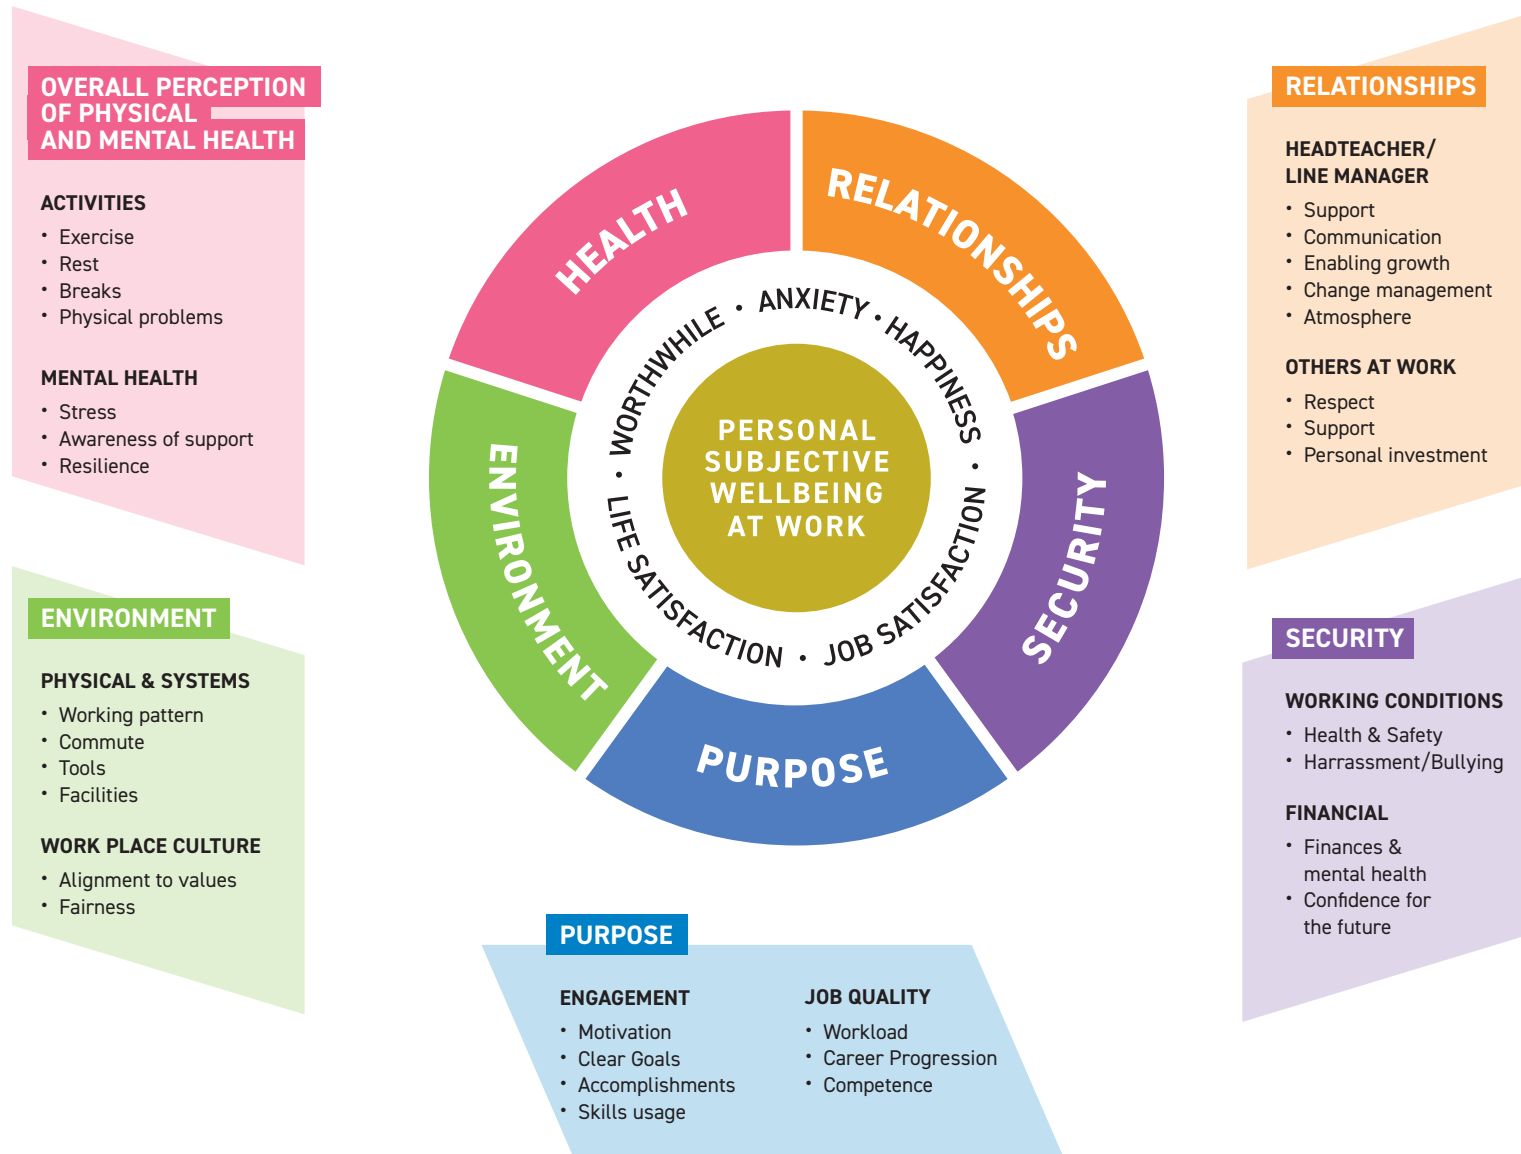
OVERALL PERCEPTION OF PHYSICAL AND MENTAL HEALTH

ACTIVITIES
• Exercise
• Rest
• Breaks
• Physical problems

MENTAL HEALTH
• Stress
• Awareness of support
• Resilience

ENVIRONMENT

PHYSICAL & SYSTEMS
• Working pattern
• Commute
• Tools
• Facilities

WORK PLACE CULTURE
• Alignment to values
• Fairness

HEALTH
RELATIONSHIPS
SECURITY
PURPOSE
ENVIRONMENT

WORTHWHILE • ANXIETY • HAPPINESS • JOB SATISFACTION • LIFE SATISFACTION •

PERSONAL SUBJECTIVE WELLBEING AT WORK

RELATIONSHIPS

HEADTEACHER/ LINE MANAGER
• Support
• Communication
• Enabling growth
• Change management
• Atmosphere

OTHERS AT WORK
• Respect
• Support
• Personal investment

SECURITY

WORKING CONDITIONS
• Health & Safety
• Harrassment/Bullying

FINANCIAL
• Finances & mental health
• Confidence for the future

PURPOSE

ENGAGEMENT
• Motivation
• Clear Goals
• Accomplishments
• Skills usage

JOB QUALITY
• Workload
• Career Progression
• Competence